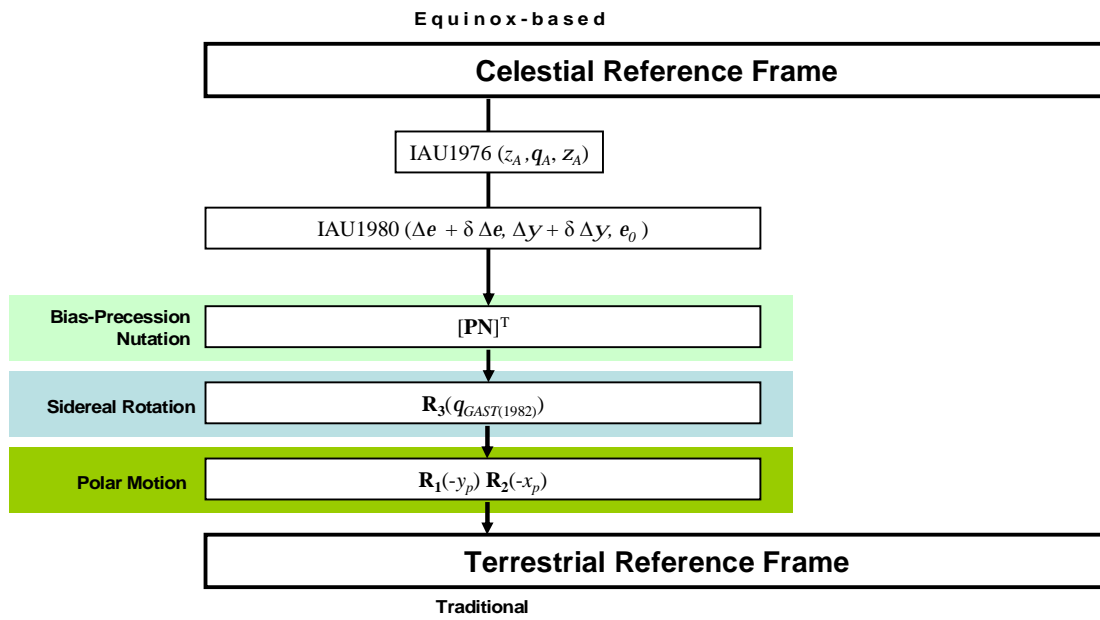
Equinox-based

Celestial Reference Frame

IAU1976 ($z_A, q_A, z_A$)

IAU1980 ($\Delta e + \delta \Delta e, \Delta y + \delta \Delta y, e_0$)

Bias-Precession Nutation

$[\mathbf{PN}]^T$

Sidereal Rotation

$\mathbf{R_3}(q_{GAST(1982)})$

Polar Motion

$\mathbf{R_1}(-y_p)\ \mathbf{R_2}(-x_p)$

Terrestrial Reference Frame

Traditional